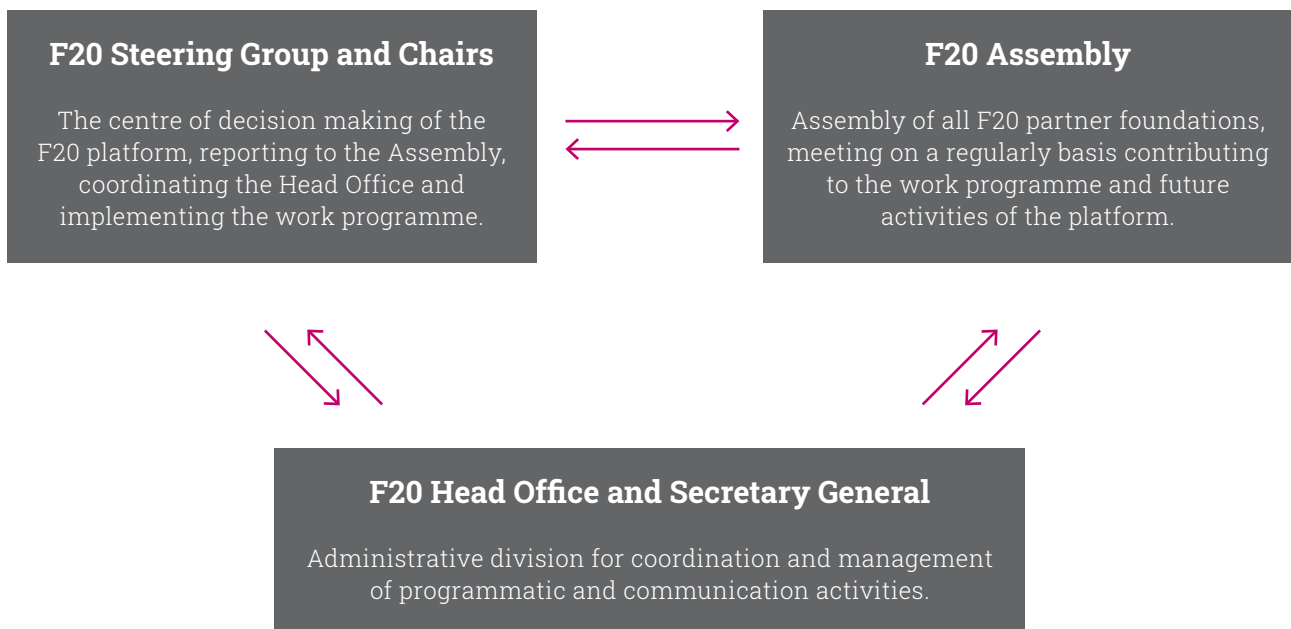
F20 Steering Group and Chairs

The centre of decision making of the F20 platform, reporting to the Assembly, coordinating the Head Office and implementing the work programme.

F20 Assembly

Assembly of all F20 partner foundations, meeting on a regularly basis contributing to the work programme and future activities of the platform.

F20 Head Office and Secretary General

Administrative division for coordination and management of programmatic and communication activities.